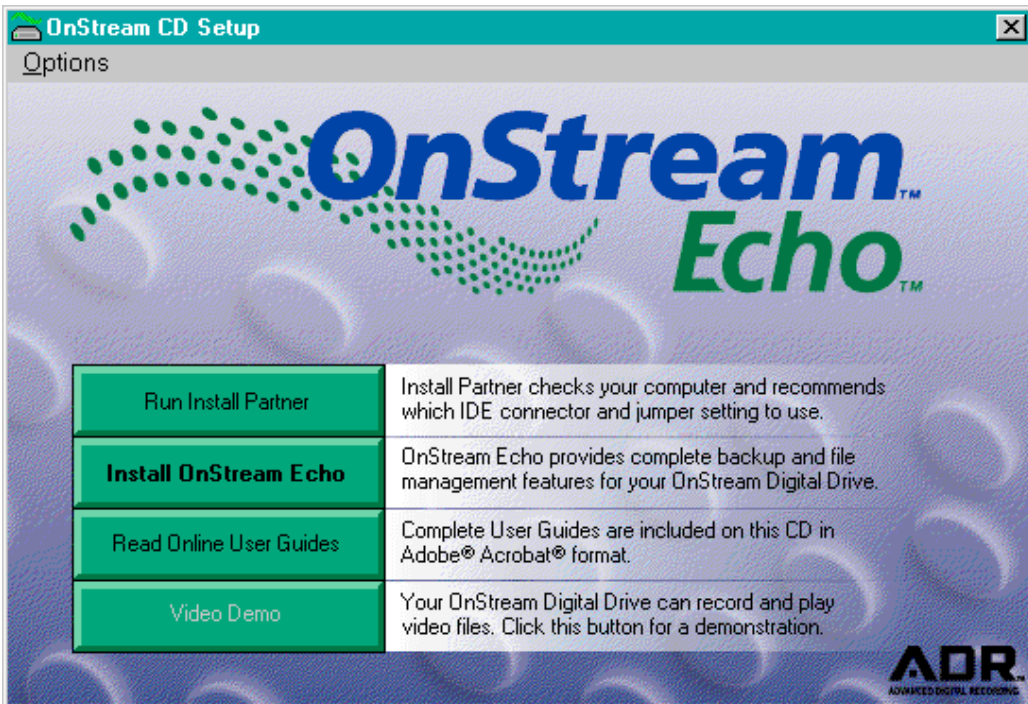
OnStream CD Setup

Options

OnStream™
Echo™

Run Install Partner

Install Partner checks your computer and recommends which IDE connector and jumper setting to use.

Install OnStream Echo

OnStream Echo provides complete backup and file management features for your OnStream Digital Drive.

Read Online User Guides

Complete User Guides are included on this CD in Adobe® Acrobat® format.

Video Demo

Your OnStream Digital Drive can record and play video files. Click this button for a demonstration.

ADR
ADVANCED DIGITAL RECORDING